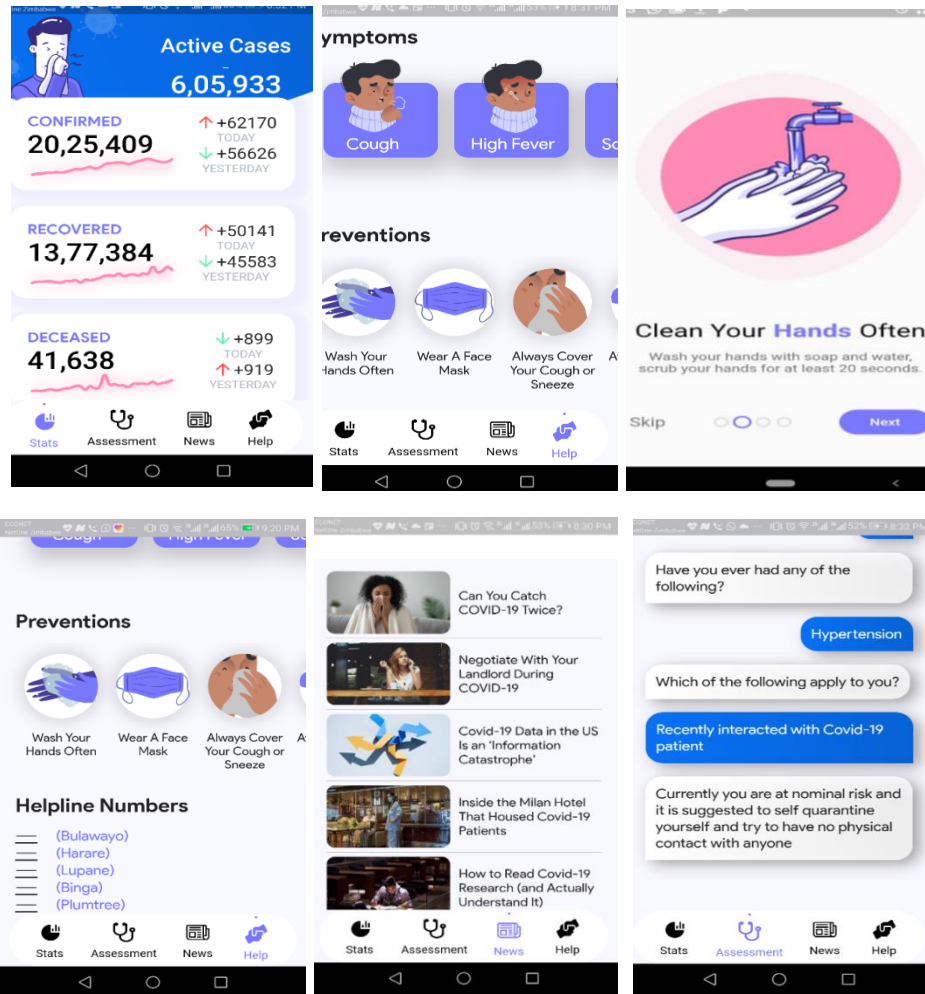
Active Cases
6,05,933

CONFIRMED
20,25,409
+62170
TODAY
+56626
YESTERDAY

RECOVERED
13,77,384
+50141
TODAY
+45583
YESTERDAY

DECEASED
41,638
+899
TODAY
+919
YESTERDAY

Stats Assessment News Help

ymptoms
Cough
High Fever
So

reventions
Wash Your Hands Often
Wear A Face Mask
Always Cover Your Cough or Sneeze

Stats Assessment News Help

Clean Your Hands Often
Wash your hands with soap and water, scrub your hands for at least 20 seconds.
Skip
Next

Preventions
Wash Your Hands Often
Wear A Face Mask
Always Cover Your Cough or Sneeze

Helpline Numbers
(Bulawayo)
(Harare)
(Lupane)
(Binga)
(Plumtree)

Stats Assessment News Help

Can You Catch COVID-19 Twice?
Negotiate With Your Landlord During COVID-19
Covid-19 Data in the US Is an 'Information Catastrophe'
Inside the Milan Hotel That Housed Covid-19 Patients
How to Read Covid-19 Research (and Actually Understand It)

Stats Assessment News Help

Have you ever had any of the following?
Hypertension
Which of the following apply to you?
Recently interacted with Covid-19 patient
Currently you are at nominal risk and it is suggested to self quarantine yourself and try to have no physical contact with anyone

Stats Assessment News Help